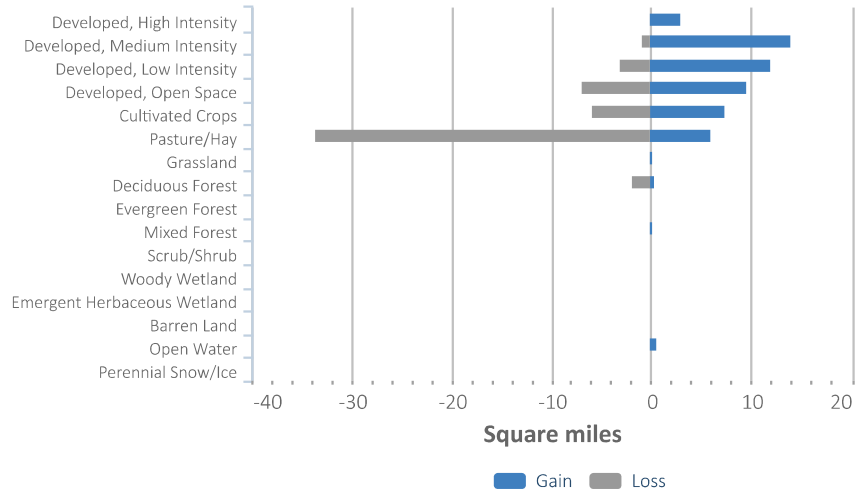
Developed, High Intensity
Developed, Medium Intensity
Developed, Low Intensity
Developed, Open Space
Cultivated Crops
Pasture/Hay
Grassland
Deciduous Forest
Evergreen Forest
Mixed Forest
Scrub/Shrub
Woody Wetland
Emergent Herbaceous Wetland
Barren Land
Open Water
Perennial Snow/Ice

-40 -30 -20 -10 0 10 20

Square miles

Gain Loss